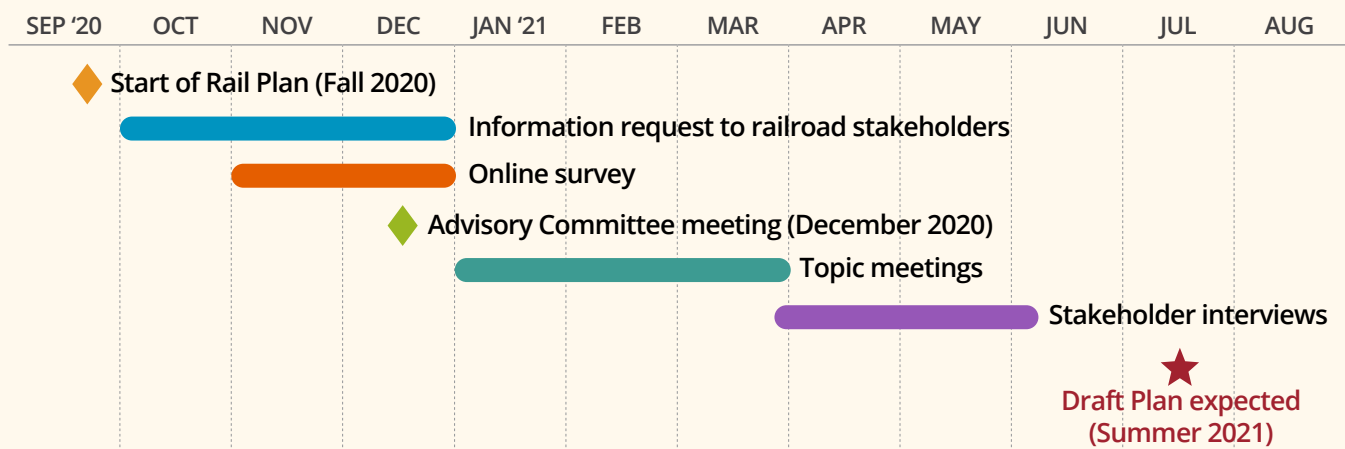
SEP ‘20 OCT NOV DEC JAN ‘21 FEB MAR APR MAY JUN JUL AUG

Start of Rail Plan (Fall 2020)

Information request to railroad stakeholders

Online survey

Advisory Committee meeting (December 2020)

Topic meetings

Stakeholder interviews

Draft Plan expected (Summer 2021)